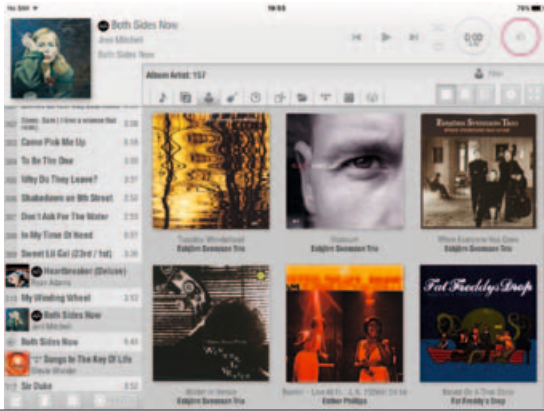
No SIM
18:03
76%
Both Sides Now
Joni Mitchell
Both Sides Now
0:00
Album Artist: 157
Filter
Tuesday Wonderland
Esbjörn Svensson Trio
Viaticum
Esbjörn Svensson Trio
When Everyone Has Gone
Esbjörn Svensson Trio
Winter in Venice
Esbjörn Svensson Trio
Esther Phillips
Based On A True Story
Fat Freddy's Drop
Come Pick Me Up
3:38
To Be The One
3:08
Why Do They Leave?
3:30
Shakedown on 9th Street
2:59
Don't Ask For The Water
2:53
In My Time Of Need
6:09
Sweet Lil Gal (23rd / 1st)
3:36
Heartbreaker (Deluxe)
Ryan Adams
My Winding Wheel
3:12
Both Sides Now
Joni Mitchell
Both Sides Now
5:45
Songs In The Key Of Life
Stevie Wonder
Sir Duke